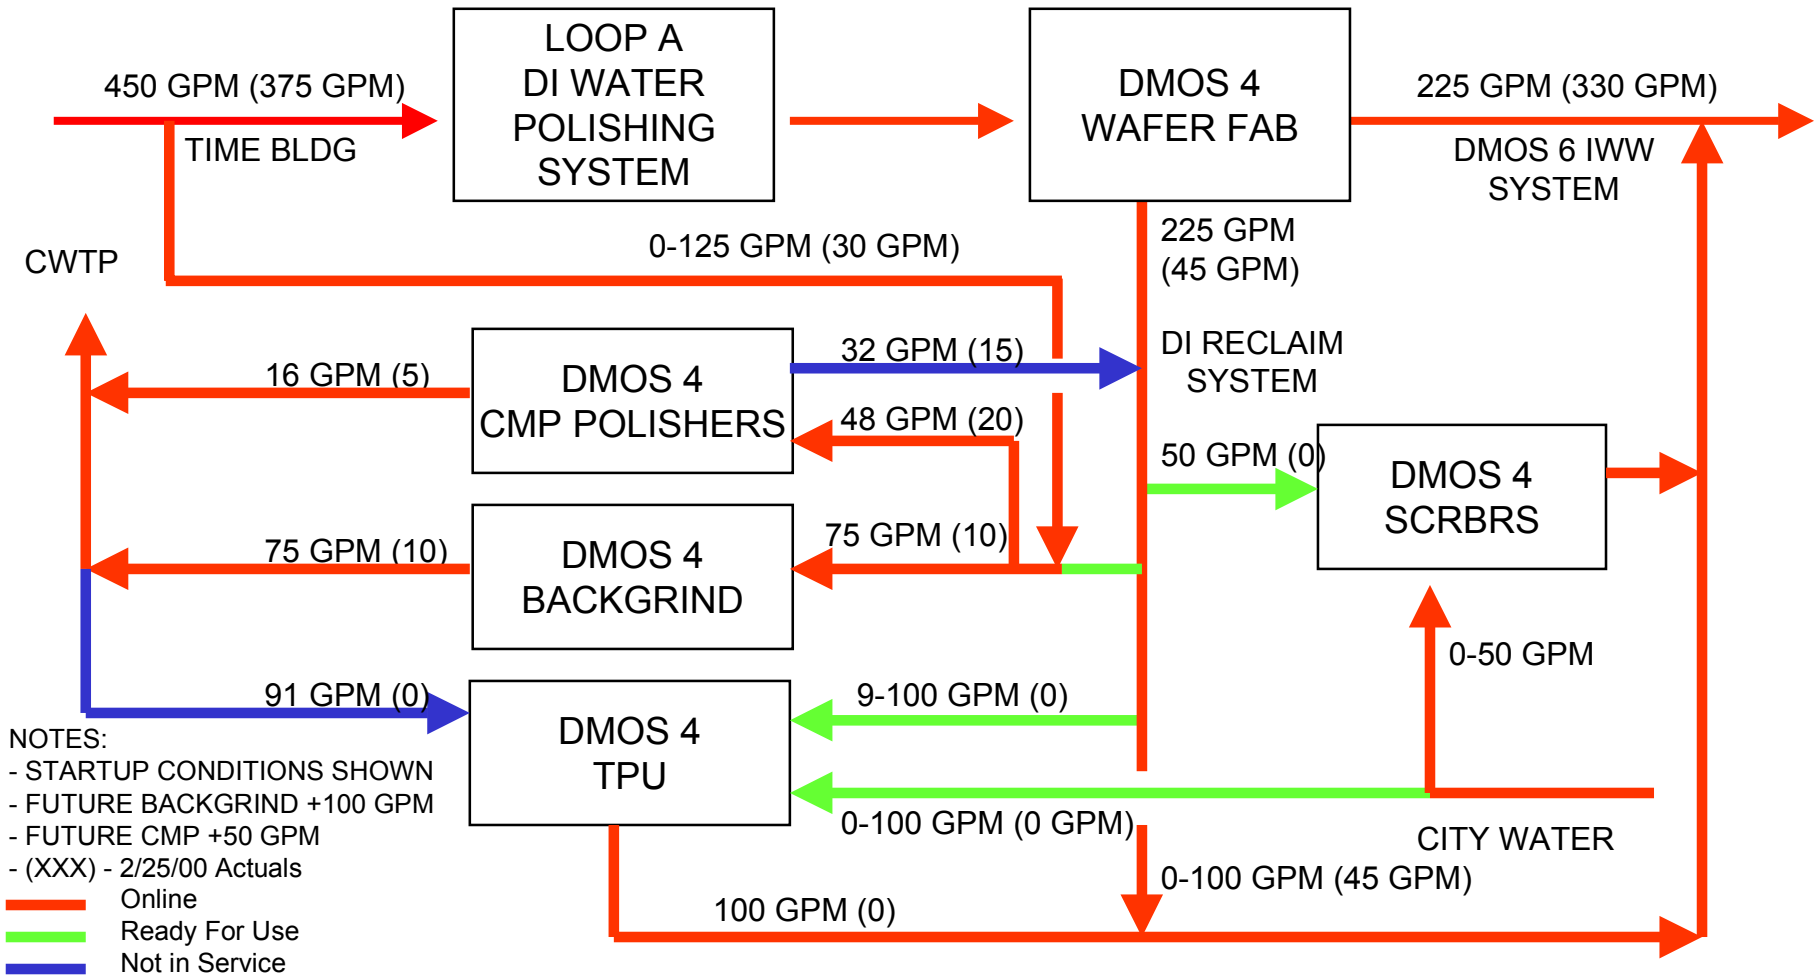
450 GPM (375 GPM)

TIME BLDG

LOOP A
DI WATER
POLISHING
SYSTEM

DMOS 4
WAFER FAB

225 GPM (330 GPM)

DMOS 6 IWW
SYSTEM

CWTP

0-125 GPM (30 GPM)

225 GPM
(45 GPM)

DI RECLAIM
SYSTEM

16 GPM (5)

DMOS 4
CMP POLISHERS

32 GPM (15)

48 GPM (20)

50 GPM (0)

DMOS 4
SCRBRS

75 GPM (10)

DMOS 4
BACKGRIND

75 GPM (10)

0-50 GPM

91 GPM (0)

DMOS 4
TPU

9-100 GPM (0)

0-100 GPM (0 GPM)

CITY WATER

0-100 GPM (45 GPM)

100 GPM (0)

NOTES:
- STARTUP CONDITIONS SHOWN
- FUTURE BACKGRIND +100 GPM
- FUTURE CMP +50 GPM
- (XXX) - 2/25/00 Actuals

Online
Ready For Use
Not in Service